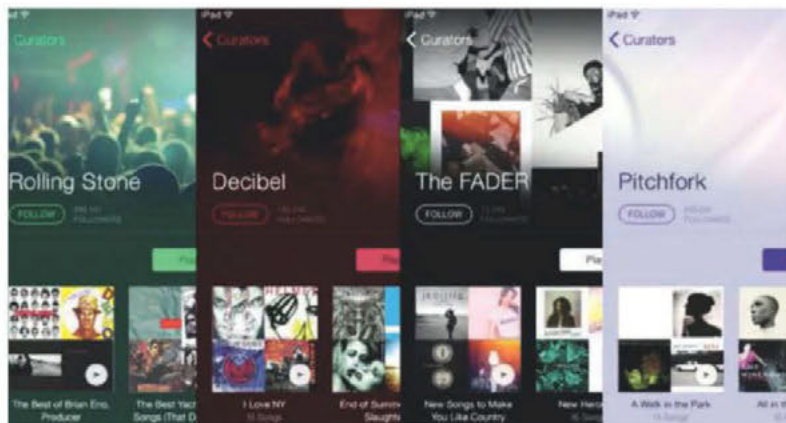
Curators

Rolling Stone

FOLLOW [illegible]

Pla

The Best of Brian Eno, Producer

The Best Yac Songs (That D

iPad

Curators

Decibel

FOLLOW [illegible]

I Love NY

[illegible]

End of Summ Slaught

iPad

Curators

The FADER

FOLLOW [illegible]

Pla

New Songs to Make You Like Country

New Her

iPad

Curators

Pitchfork

FOLLOW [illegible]

A Walk in the Park

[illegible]

All in t